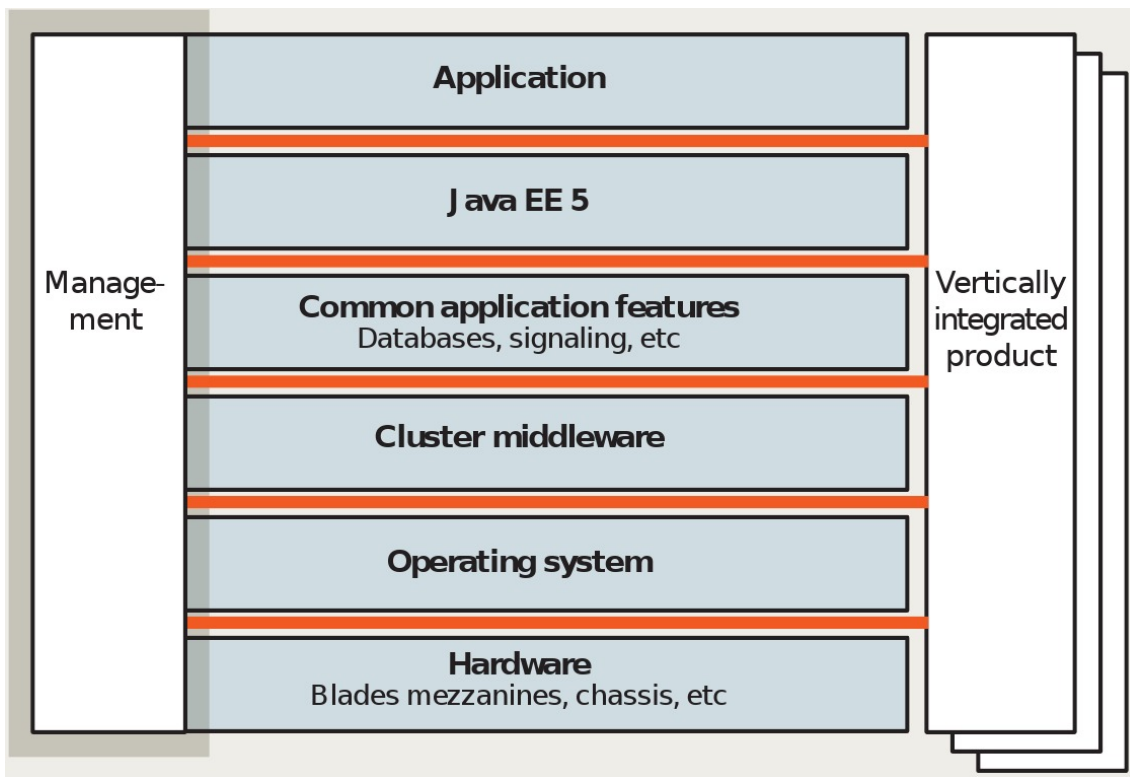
Management

Application

Java EE 5

Common application features
Databases, signaling, etc

Cluster middleware

Operating system

Hardware
Blades mezzanines, chassis, etc

Vertically integrated product